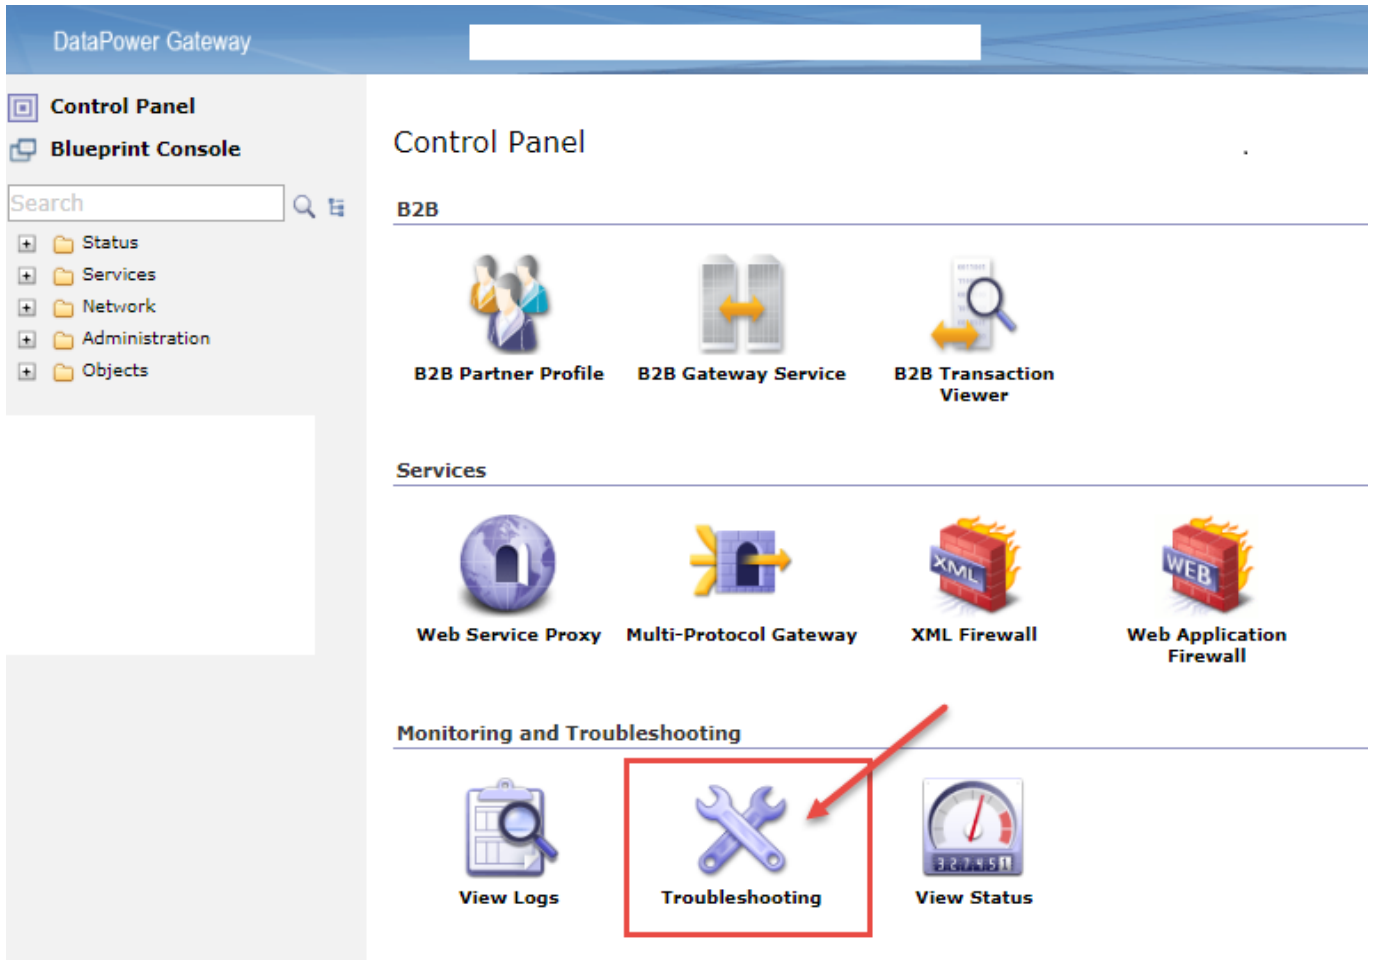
DataPower Gateway

Control Panel
Blueprint Console
Search
Status
Services
Network
Administration
Objects

Control Panel

B2B

B2B Partner Profile
B2B Gateway Service
B2B Transaction Viewer

Services

Web Service Proxy
Multi-Protocol Gateway
XML
XML Firewall
WEB
Web Application Firewall

Monitoring and Troubleshooting

View Logs
Troubleshooting
3 2 7 4 5 1
View Status